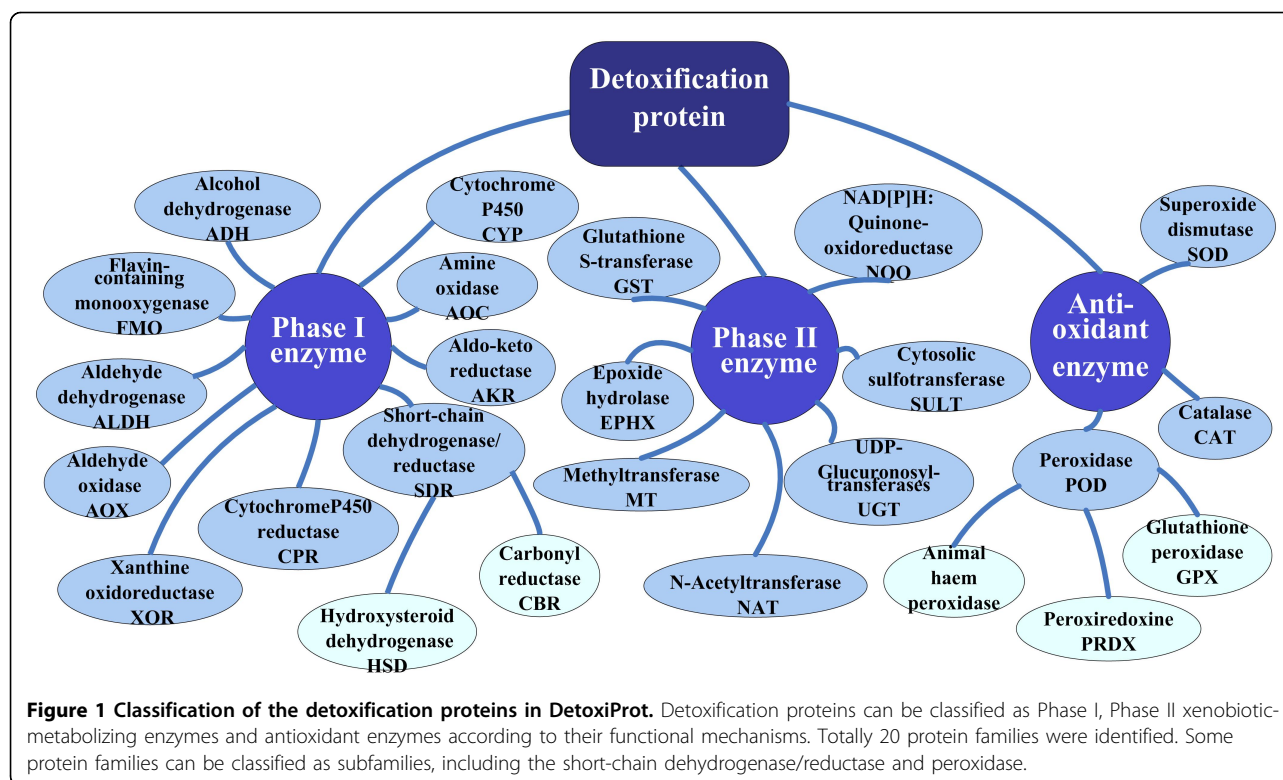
Detoxification protein

Alcohol dehydrogenase ADH

Cytochrome P450 CYP

Flavin-containing monooxygenase FMO

Amine oxidase AOC

Phase I enzyme

Aldo-keto reductase AKR

Aldehyde dehydrogenase ALDH

Short-chain dehydrogenase/ reductase SDR

Aldehyde oxidase AOX

CytochromeP450 reductase CPR

Xanthine oxidoreductase XOR

Hydroxysteroid dehydrogenase HSD

Carbonyl reductase CBR

Glutathione S-transferase GST

NAD[P]H: Quinone-oxidoreductase NOO

Phase II enzyme

Epoxide hydrolase EPHX

Cytosolic sulfotransferase SULT

Methyltransferase MT

UDP-Glucuronosyl-transferases UGT

N-Acetyltransferase NAT

Superoxide dismutase SOD

Anti-oxidant enzyme

Catalase CAT

Peroxidase POD

Glutathione peroxidase GPX

Animal haem peroxidase

Peroxiredoxine PRDX

**Figure 1 Classification of the detoxification proteins in DetoxiProt.** Detoxification proteins can be classified as Phase I, Phase II xenobiotic-metabolizing enzymes and antioxidant enzymes according to their functional mechanisms. Totally 20 protein families were identified. Some protein families can be classified as subfamilies, including the short-chain dehydrogenase/reductase and peroxidase.